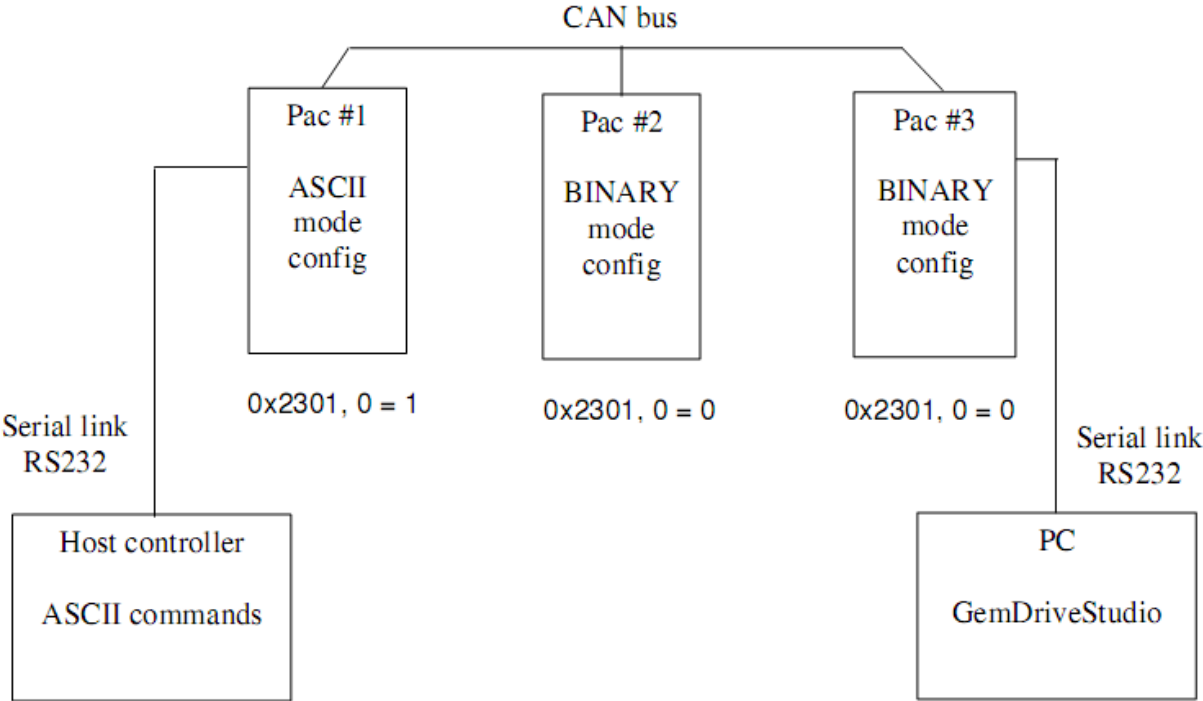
CAN bus

Pac #1

ASCII mode config

Pac #2

BINARY mode config

Pac #3

BINARY mode config

0x2301, 0 = 1

0x2301, 0 = 0

0x2301, 0 = 0

Serial link RS232

Serial link RS232

Host controller

ASCII commands

PC

GemDriveStudio